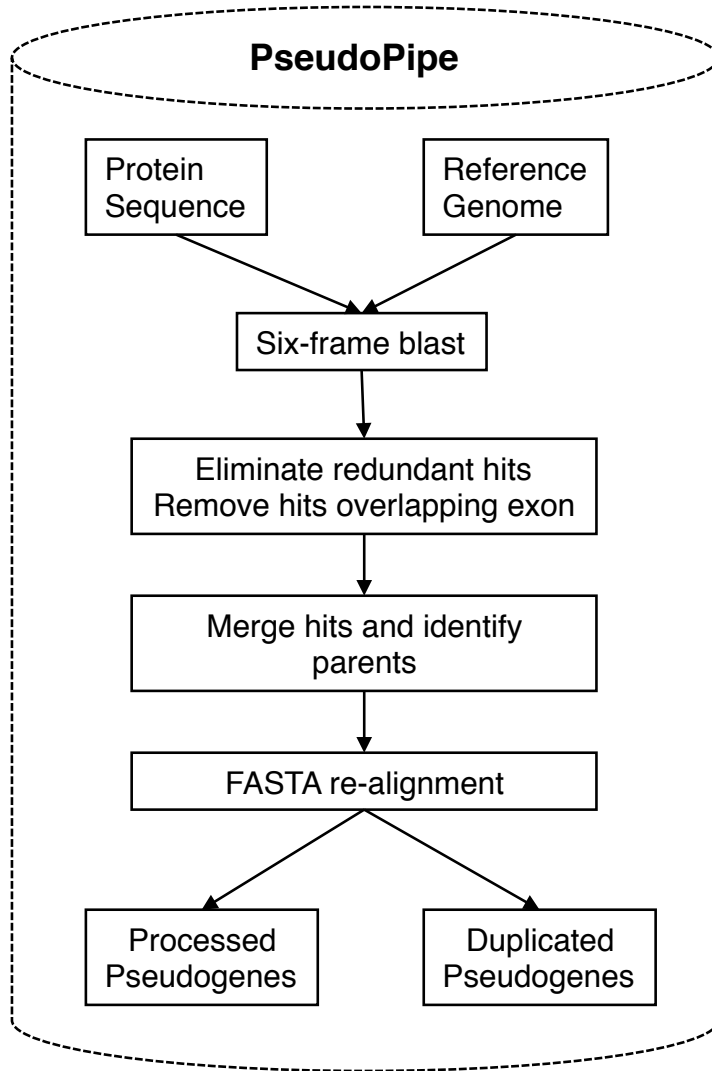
PseudoPipe

Protein Sequence

Reference Genome

Six-frame blast

Eliminate redundant hits
Remove hits overlapping exon

Merge hits and identify parents

FASTA re-alignment

Processed Pseudogenes

Duplicated Pseudogenes